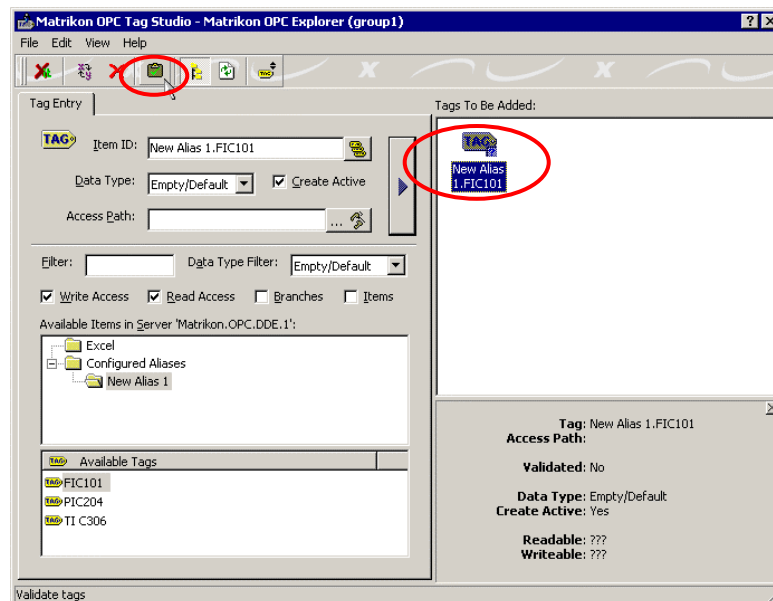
Matrikon OPC Tag Studio - Matrikon OPC Explorer (group1)

File Edit View Help

Tag Entry

Tags To Be Added:

TAG

Item ID: New Alias 1.FIC101

Data Type: Empty/Default

Create Active

Access Path:

TAG
New Alias 1.FIC101

Filter:

Data Type Filter: Empty/Default

Write Access Read Access Branches Items

Available Items in Server 'Matrikon.OPC.DDE.1':

Excel
Configured Aliases
New Alias 1

Available Tags

FIC101
PIC204
TI C306

Tag: New Alias 1.FIC101
Access Path:

Validated: No

Data Type: Empty/Default
Create Active: Yes

Readable: ???
Writeable: ???

Validate tags